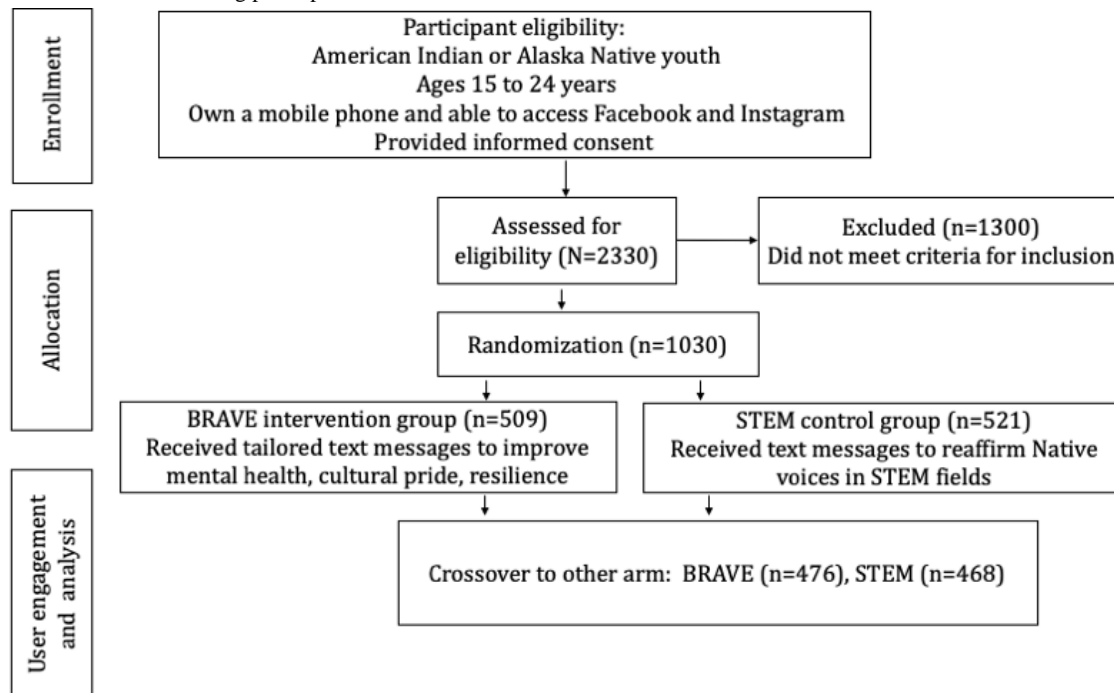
Enrollment

Participant eligibility:
American Indian or Alaska Native youth
Ages 15 to 24 years
Own a mobile phone and able to access Facebook and Instagram
Provided informed consent

Allocation

Assessed for eligibility (N=2330)

Excluded (n=1300)
Did not meet criteria for inclusion

Randomization (n=1030)

BRAVE intervention group (n=509)
Received tailored text messages to improve mental health, cultural pride, resilience

STEM control group (n=521)
Received text messages to reaffirm Native voices in STEM fields

User engagement and analysis

Crossover to other arm: BRAVE (n=476), STEM (n=468)